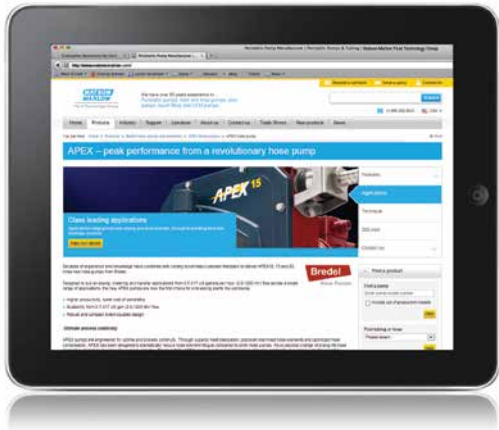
Peristaltic Pump Manufacturer | Peristaltic Pumps & Tubing | Watson-Marlow Fluid Technology Group

WATSON MARLOW

Search

Home | Products | Industry | Support | Locations | About us | Contact us | Trade Shows | New products | News

APEX – peak performance from a revolutionary hose pump

APEX 15

Features

Applications

Technical

Class leading applications

Bredel

Find a product